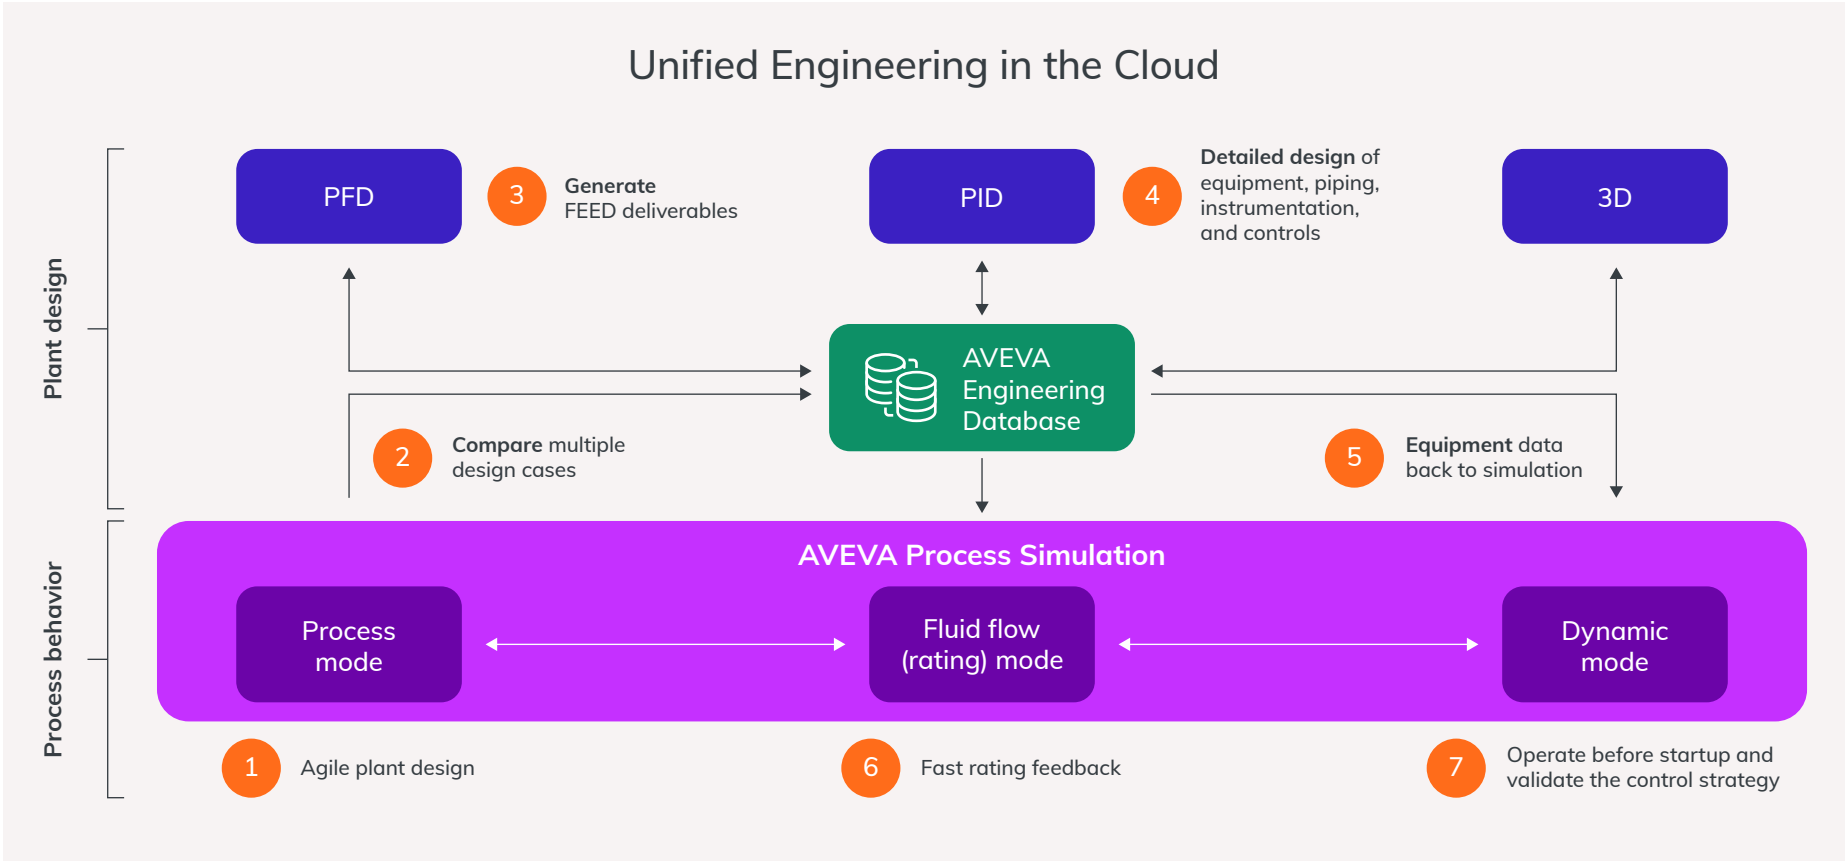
Unified Engineering in the Cloud

Plant design

PFD

3 Generate FEED deliverables

PID

4 Detailed design of equipment, piping, instrumentation, and controls

3D

AVEVA Engineering Database

2 Compare multiple design cases

5 Equipment data back to simulation

Process behavior

AVEVA Process Simulation

Process mode

Fluid flow (rating) mode

Dynamic mode

1 Agile plant design

6 Fast rating feedback

7 Operate before startup and validate the control strategy